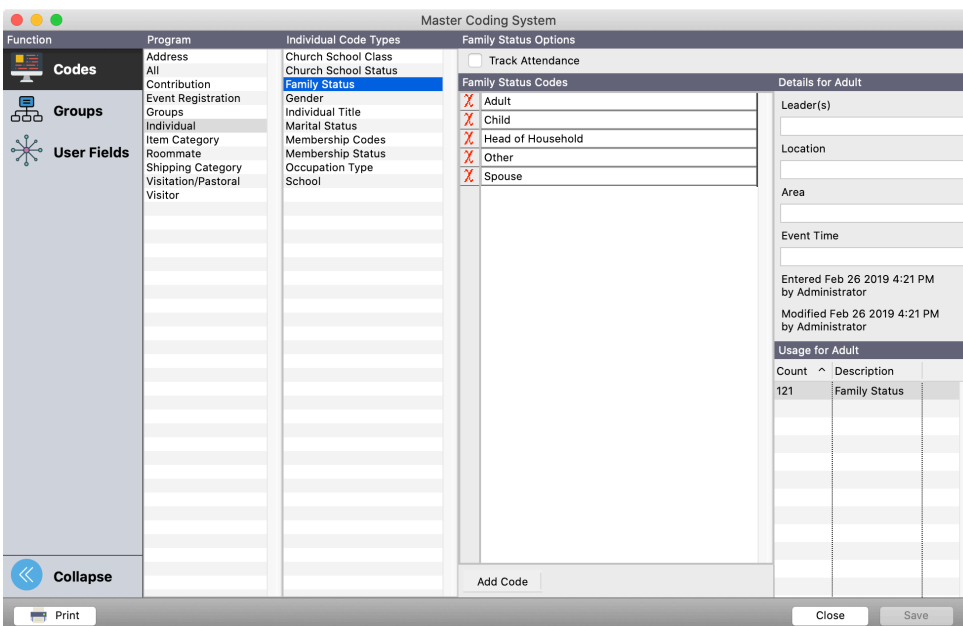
Master Coding System

Function
Codes
Groups
User Fields
Collapse

Program
Address
All
Contribution
Event Registration
Groups
Individual
Item Category
Roommate
Shipping Category
Visitation/Pastoral
Visitor

Individual Code Types
Church School Class
Church School Status
Family Status
Gender
Individual Title
Marital Status
Membership Codes
Membership Status
Occupation Type
School

Family Status Options
Track Attendance

Family Status Codes
Adult
Child
Head of Household
Other
Spouse

Add Code

Details for Adult
Leader(s)
Location
Area
Event Time
Entered Feb 26 2019 4:21 PM by Administrator
Modified Feb 26 2019 4:21 PM by Administrator

Usage for Adult

| Count ^ | Description |
|---|---|
| 121 | Family Status |

Print
Close
Save